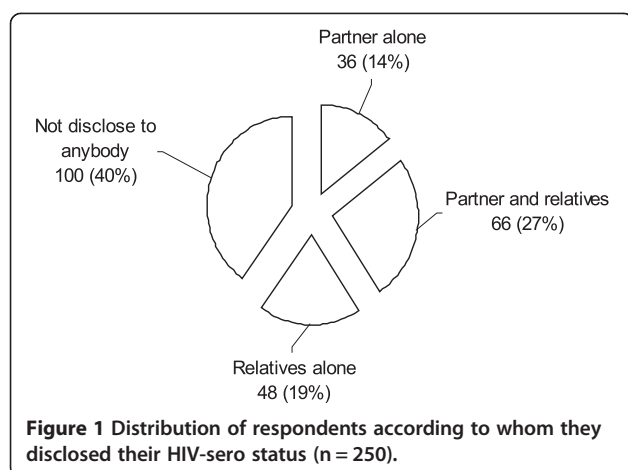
Partner alone
36 (14%)

Not disclose to
anybody
100 (40%)

Partner and relatives
66 (27%)

Relatives alone
48 (19%)

**Figure 1 Distribution of respondents according to whom they disclosed their HIV-sero status (n = 250).**